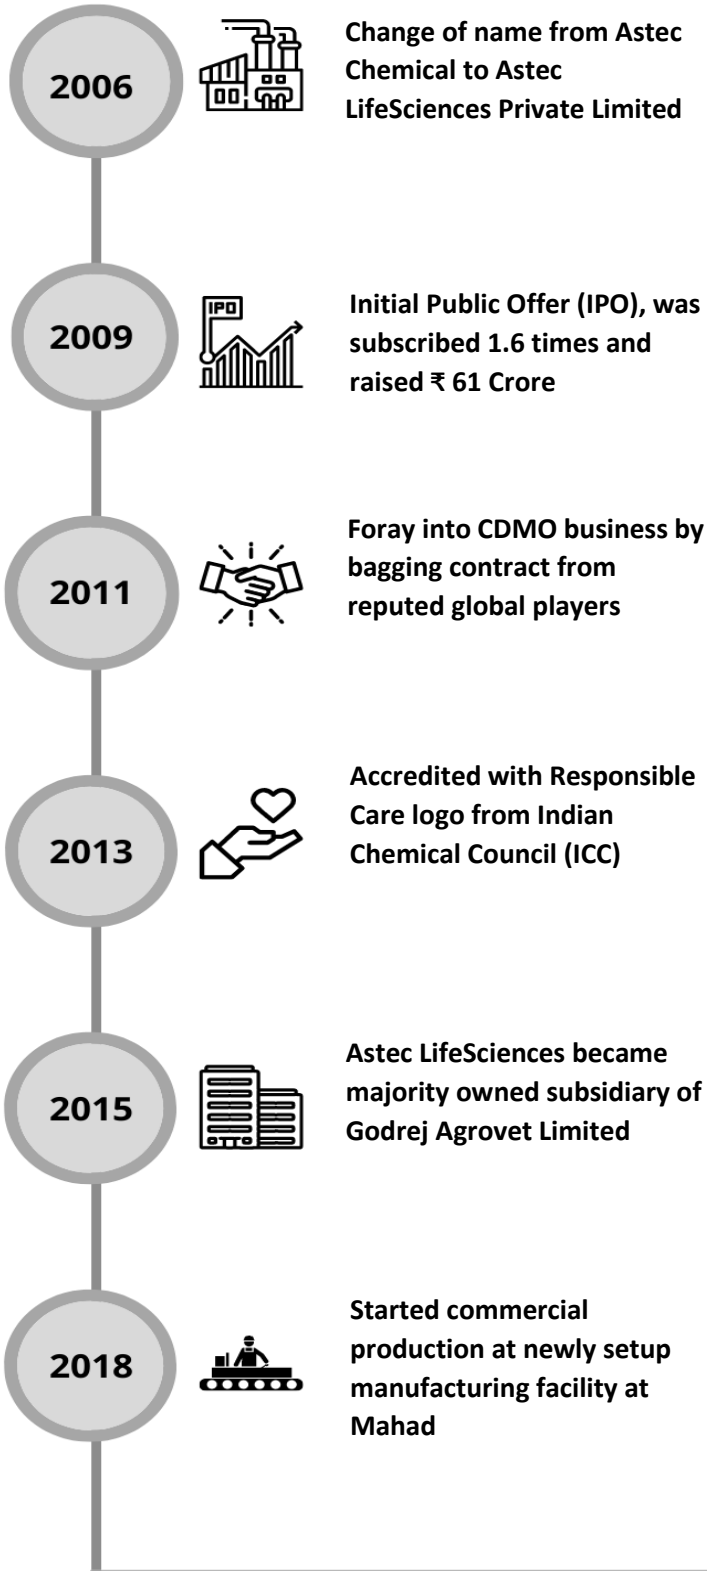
2006

Change of name from Astec Chemical to Astec LifeSciences Private Limited

2009

IPO

Initial Public Offer (IPO), was subscribed 1.6 times and raised ₹ 61 Crore

2011

Foray into CDMO business by bagging contract from reputed global players

2013

Accredited with Responsible Care logo from Indian Chemical Council (ICC)

2015

Astec LifeSciences became majority owned subsidiary of Godrej Agrovet Limited

2018

Started commercial production at newly setup manufacturing facility at Mahad